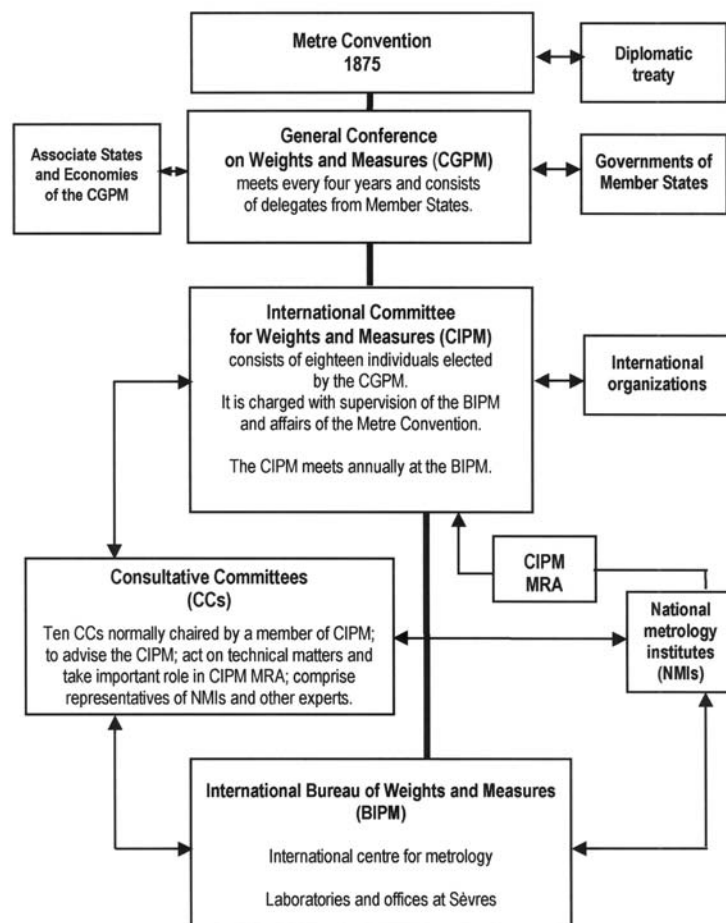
Metre Convention
1875

Diplomatic treaty

Associate States and Economies of the CGPM

General Conference on Weights and Measures (CGPM)
meets every four years and consists of delegates from Member States.

Governments of Member States

International Committee for Weights and Measures (CIPM)
consists of eighteen individuals elected by the CGPM.
It is charged with supervision of the BIPM and affairs of the Metre Convention.

The CIPM meets annually at the BIPM.

International organizations

CIPM MRA

Consultative Committees (CCs)
Ten CCs normally chaired by a member of CIPM; to advise the CIPM; act on technical matters and take important role in CIPM MRA; comprise representatives of NMIs and other experts.

National metrology institutes (NMIs)

International Bureau of Weights and Measures (BIPM)

International centre for metrology

Laboratories and offices at Sèvres